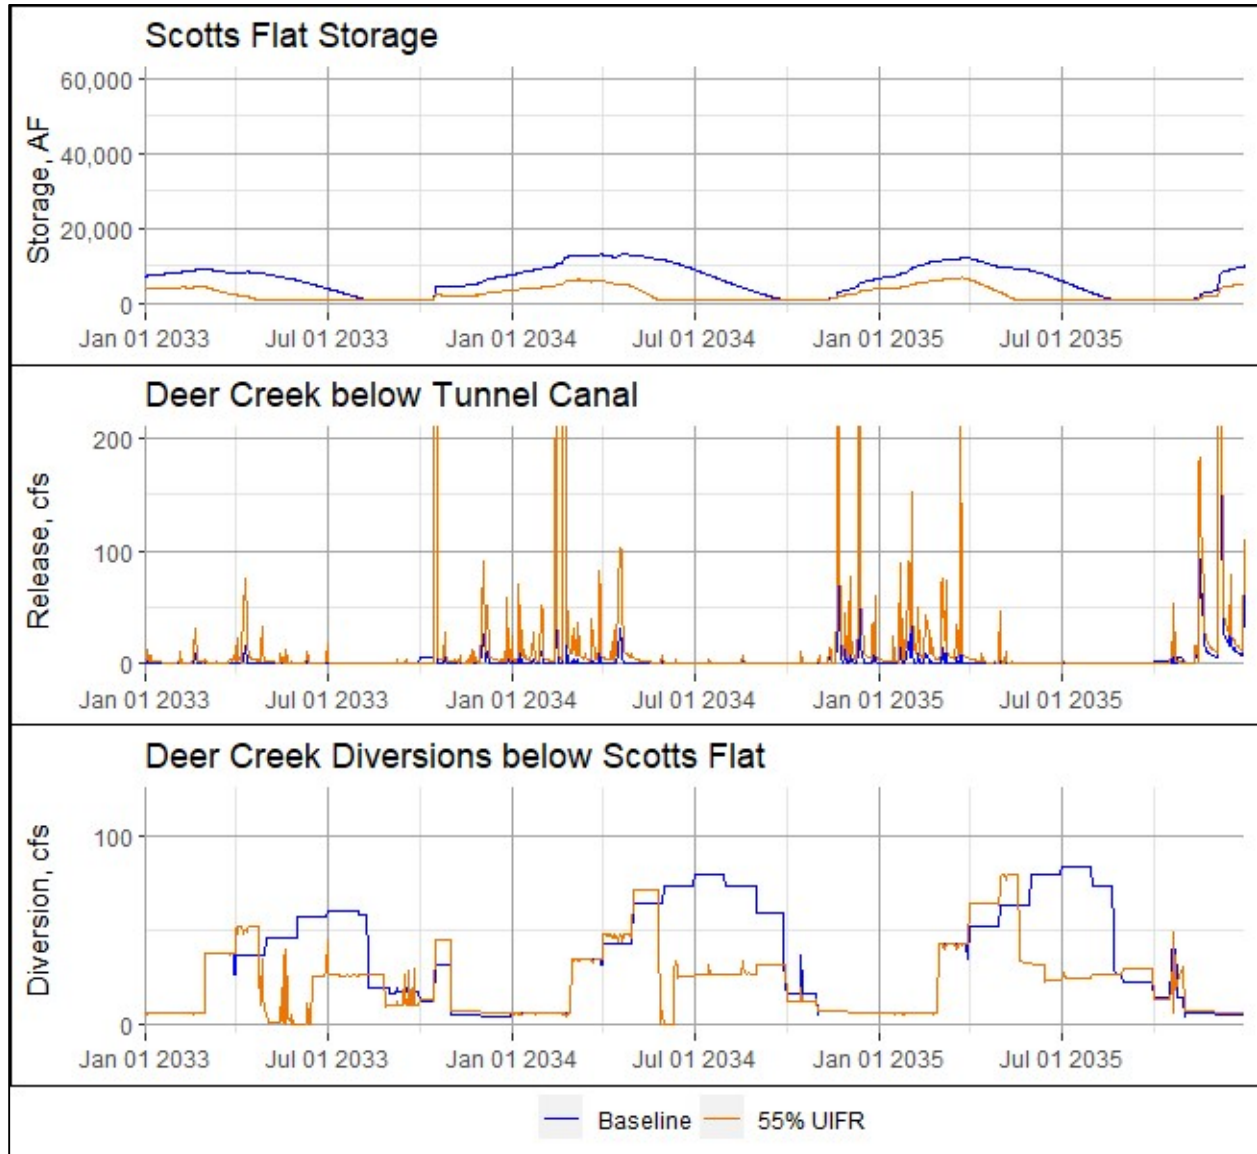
Scotts Flat Storage

Storage, AF

60,000
40,000
20,000
0

Jan 01 2033 Jul 01 2033 Jan 01 2034 Jul 01 2034 Jan 01 2035 Jul 01 2035

Deer Creek below Tunnel Canal

Release, cfs

200
100
0

Jan 01 2033 Jul 01 2033 Jan 01 2034 Jul 01 2034 Jan 01 2035 Jul 01 2035

Deer Creek Diversions below Scotts Flat

Diversion, cfs

100
0

Jan 01 2033 Jul 01 2033 Jan 01 2034 Jul 01 2034 Jan 01 2035 Jul 01 2035

Baseline 55% UIFR